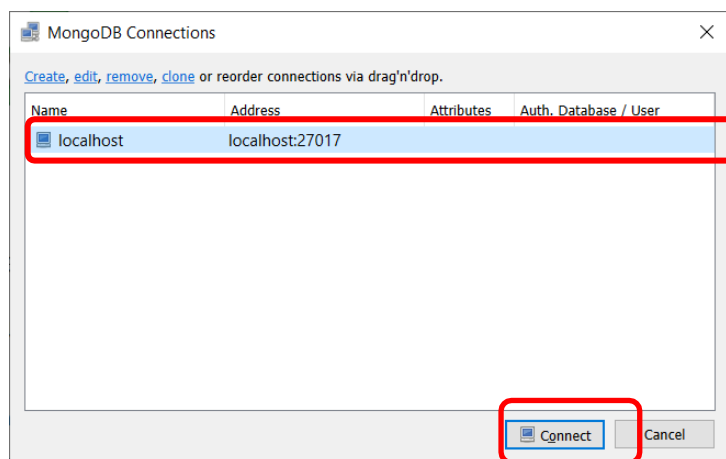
MongoDB Connections

Create, edit, remove, clone or reorder connections via drag'n'drop.

| Name | Address | Attributes | Auth. Database / User |
|---|---|---|---|
| localhost | localhost:27017 | | |

Connect Cancel